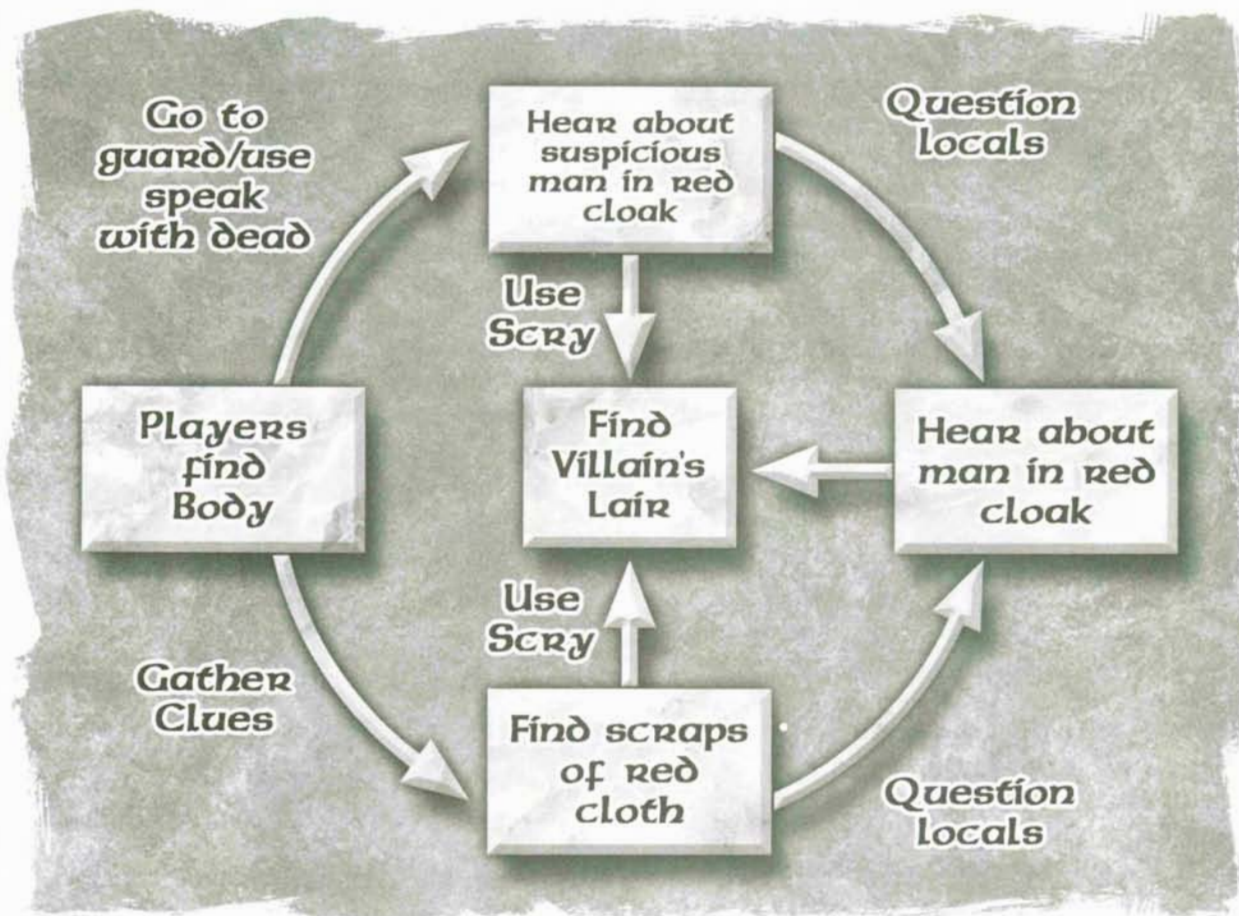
Go to guard/use speak with dead

Hear about suspicious man in red cloak

Question locals

Use Scry

Players find Body

Find Villain's Lair

Hear about man in red cloak

Use Scry

Gather Clues

Find scraps of red cloth

Question locals